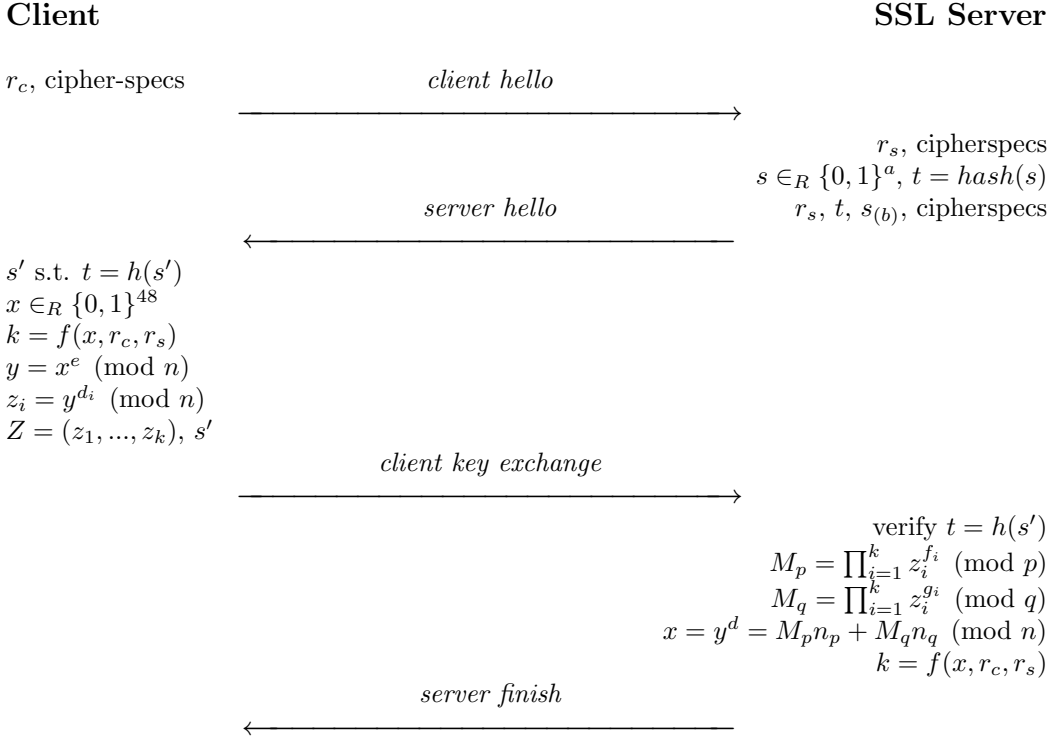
**Client** **SSL Server**

$r_c$, cipher-specs

*client hello*

$r_s$, cipherspecs
$s \in_R \{0,1\}^a$, $t = hash(s)$

*server hello*

$r_s$, $t$, $s_{(b)}$, cipherspecs

$s'$ s.t. $t = h(s')$
$x \in_R \{0,1\}^{48}$
$k = f(x, r_c, r_s)$
$y = x^e \pmod{n}$
$z_i = y^{d_i} \pmod{n}$
$Z = (z_1, ..., z_k)$, $s'$

*client key exchange*

verify $t = h(s')$
$M_p = \prod_{i=1}^{k} z_i^{f_i} \pmod{p}$
$M_q = \prod_{i=1}^{k} z_i^{g_i} \pmod{q}$
$x = y^d = M_p n_p + M_q n_q \pmod{n}$
$k = f(x, r_c, r_s)$

*server finish*